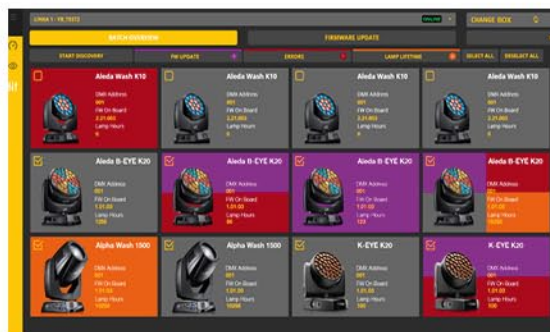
LINHA 1 - VR_TESTE
ONLINE
CHANGE BOX
BATCH OVERVIEW
FIRMWARE UPDATE
START DISCOVERY
FW UPDATE
ERRORS
LAMP LIFETIME
SELECT ALL
DESELECT ALL

Aleda Wash K10
DMX Address
001
FW On Board
2.21.003
Lamp Hours
0

Aleda Wash K10
DMX Address
001
FW On Board
2.21.003
Lamp Hours
0

Aleda Wash K10
DMX Address
001
FW On Board
2.21.003
Lamp Hours
0

Aleda Wash K10
DMX Address
001
FW On Board
2.21.003
Lamp Hours
0

Aleda B-EYE K20
DMX Address
001
FW On Board
1.01.03
Lamp Hours
1200

Aleda B-EYE K20
DMX Address
001
FW On Board
1.01.03
Lamp Hours
00

Aleda B-EYE K20
DMX Address
001
FW On Board
1.01.03
Lamp Hours
1200

Aleda B-EYE K20
DMX Address
001
FW On Board
1.01.03
Lamp Hours
1200

Alpha Wash 1500
DMX Address
001
FW On Board
1.01.03
Lamp Hours
10000

Alpha Wash 1500
DMX Address
001
FW On Board
1.01.03
Lamp Hours
10000

K-EYE K20
DMX Address
001
FW On Board
1.01.03
Lamp Hours
100

K-EYE K20
DMX Address
001
FW On Board
1.01.03
Lamp Hours
100